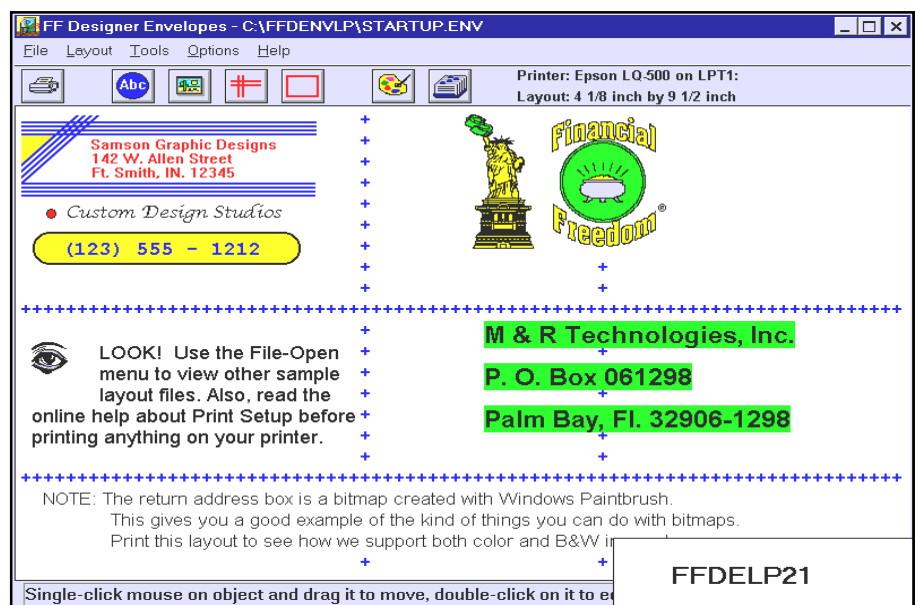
FF Designer Envelopes - C:\FFDENVLP\STARTUP.ENV

File Layout Tools Options Help

Abc

Printer: Epson LQ-500 on LPT1:
Layout: 4 1/8 inch by 9 1/2 inch

Samson Graphic Designs
142 W. Allen Street
Ft. Smith, IN. 12345

Custom Design Studios

(123) 555 - 1212

Financial Freedom®

LOOK! Use the File-Open menu to view other sample layout files. Also, read the online help about Print Setup before printing anything on your printer.

M & R Technologies, Inc.

P. O. Box 061298

Palm Bay, Fl. 32906-1298

NOTE: The return address box is a bitmap created with Windows Paintbrush. This gives you a good example of the kind of things you can do with bitmaps. Print this layout to see how we support both color and B&W i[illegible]

FFDELP21

Single-click mouse on object and drag it to move, double-click on it to e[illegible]